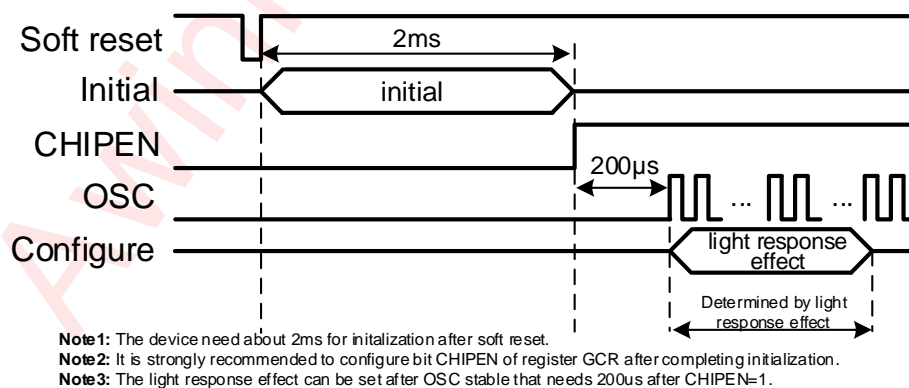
Soft reset
2ms
Initial
initial
CHIPEN
200μs
OSC
...
...
Configure
light response effect
Determined by light response effect
Awinic

**Note1:** The device need about 2ms for initalization after soft reset.
**Note2:** It is strongly recommended to configure bit CHIPEN of register GCR after completing initialization.
**Note3:** The light response effect can be set after OSC stable that needs 200us after CHIPEN=1.